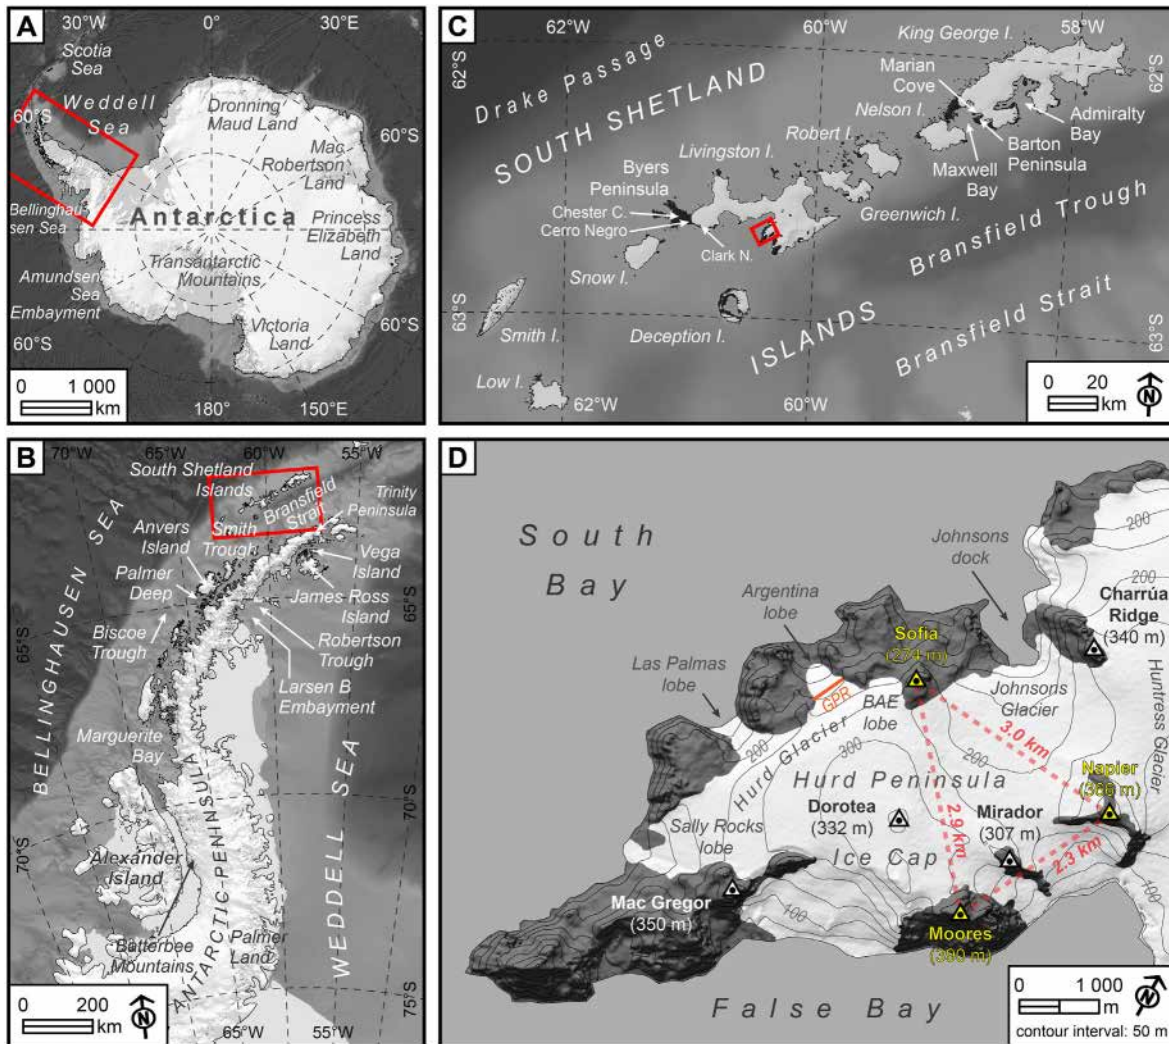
A
30°W 0° 30°E
Scotia Sea
Weddell Sea
60°S
Dronning Maud Land
Mac Robertson Land
60°S
Bellingshausen Sea
Antarctica
Princess Elizabeth Land
Transantarctic Mountains
Amundsen Sea Embayment
Victoria Land
60°S
60°S
0 1 000 km
180° 150°E

B
70°W 65°W 60°W 55°W
South Shetland Islands
Smith Trough
Bransfield Strait
Trinity Peninsula
BELLINGHAUSEN SEA
Anvers Island
Palmer Deep
Vega Island
James Ross Island
65°S
65°S
Biscoe Trough
Robertson Trough
Larsen B Embayment
Marguerite Bay
ANTARCTIC PENINSULA
WEDDELL SEA
70°S
70°S
Alexander Island
Batterbee Mountains
Palmer Land
75°S
0 200 km
65°W 55°W

C
62°W 60°W King George I. 58°W
62°S 62°S
Drake Passage
SOUTH SHETLAND
Marian Cove
Nelson I.
Admiralty Bay
Robert I.
Livingston I.
Barton Peninsula
Maxwell Bay
Byers Peninsula
Chester C.
Cerro Negro
Clark N.
Greenwich I.
Bransfield Trough
Snow I.
63°S
Smith I.
Deception I.
ISLANDS
Bransfield Strait
63°S
Low I.
62°W 60°W
0 20 km

D
South Bay
Johnsons dock
Argentina lobe
Charrúa Ridge (340 m)
Sofía (274 m)
Las Palmas lobe
GPR
BAE lobe
Johnsons Glacier
3.0 km
Huntress Glacier
Hurd Glacier
Hurd Peninsula
Napier (366 m)
Dorotea (332 m)
Mirador (307 m)
2.9 km
2.3 km
Sally Rocks lobe
Ice Cap
Mac Gregor (350 m)
Moores (390 m)
200 200 200 300 200 400 400 100
False Bay
0 1 000 m
contour interval: 50 m